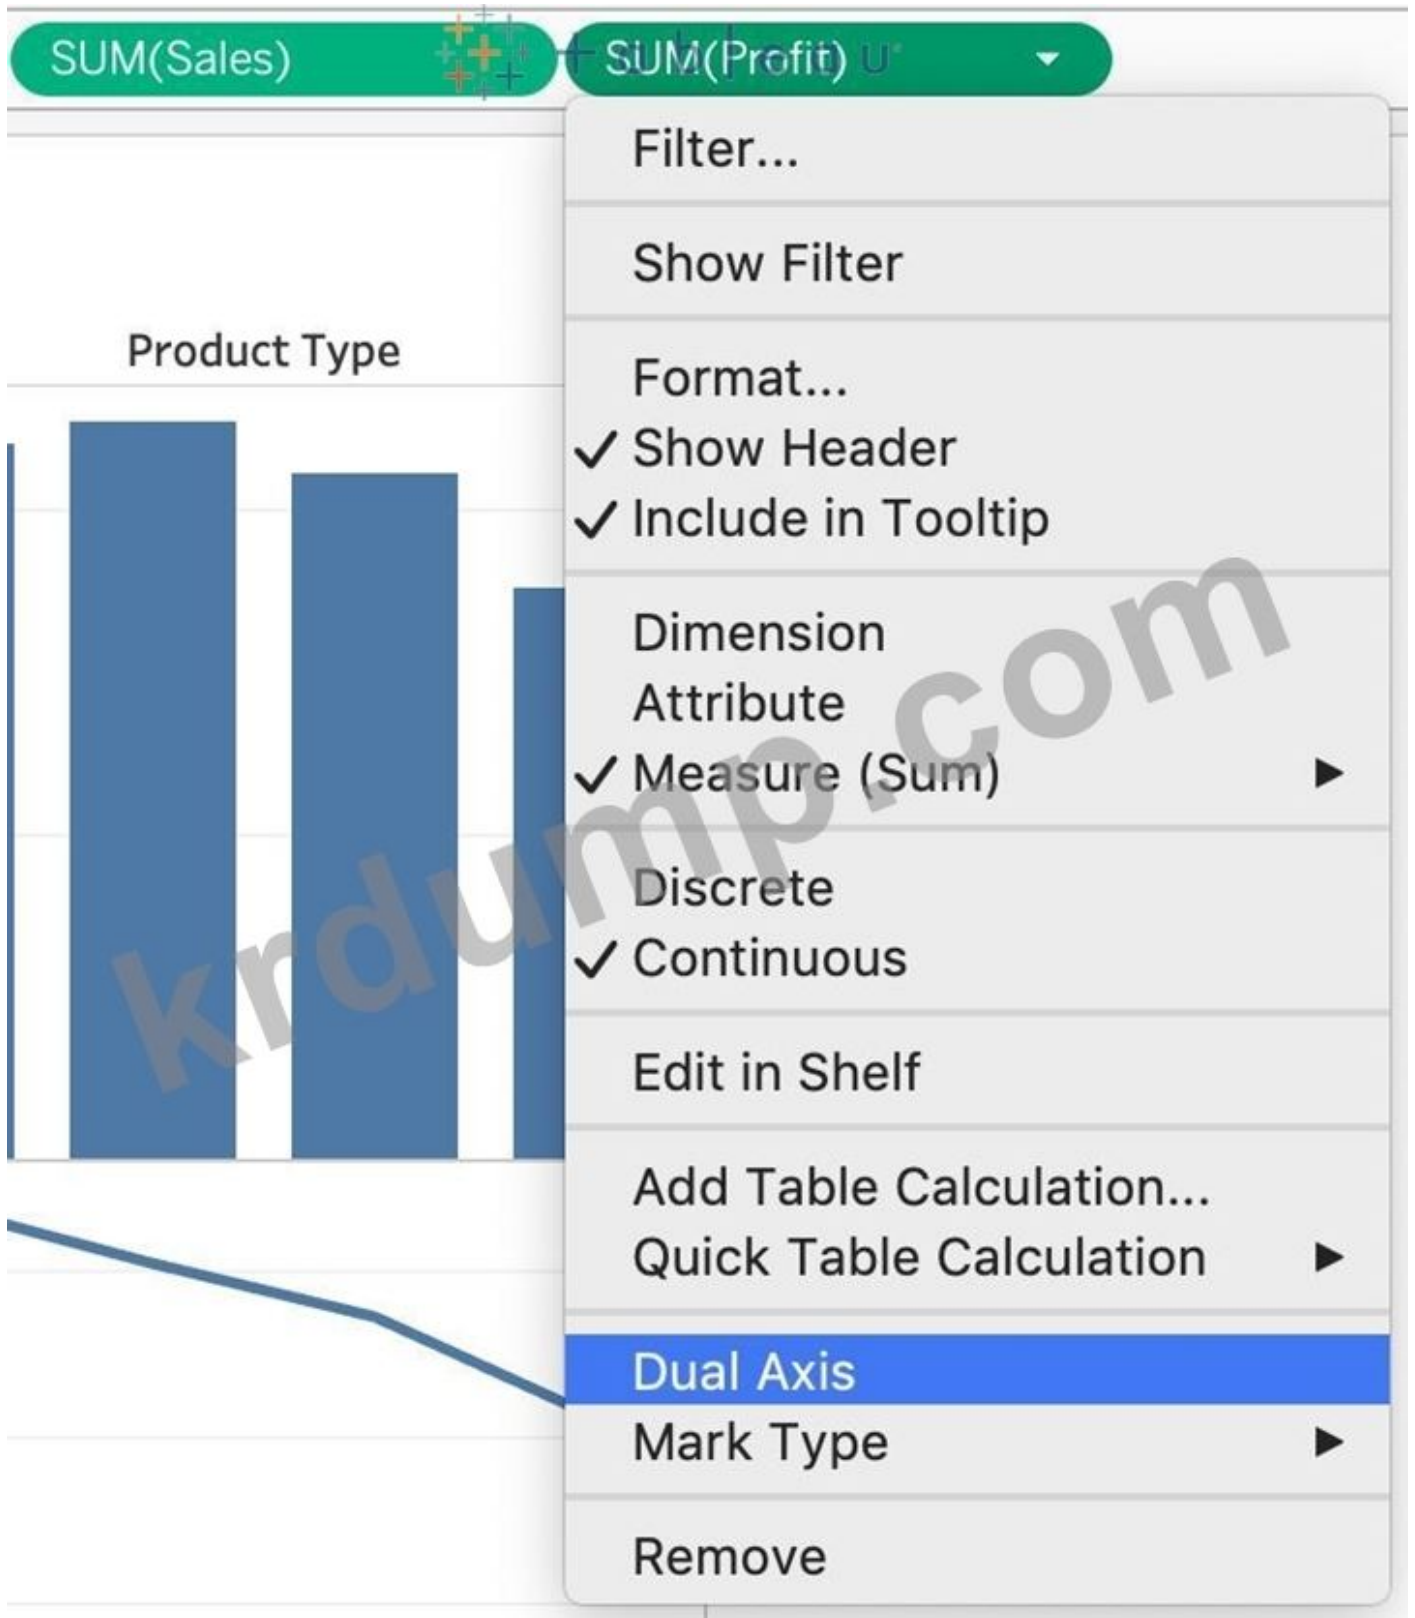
SUM(Sales)
SUM(Profit)

Product Type

Filter...

Show Filter

Format...
✓ Show Header
✓ Include in Tooltip

Dimension
Attribute
✓ Measure (Sum) ▶

Discrete
✓ Continuous

Edit in Shelf

Add Table Calculation...
Quick Table Calculation ▶

Dual Axis
Mark Type ▶

Remove

krdump.com